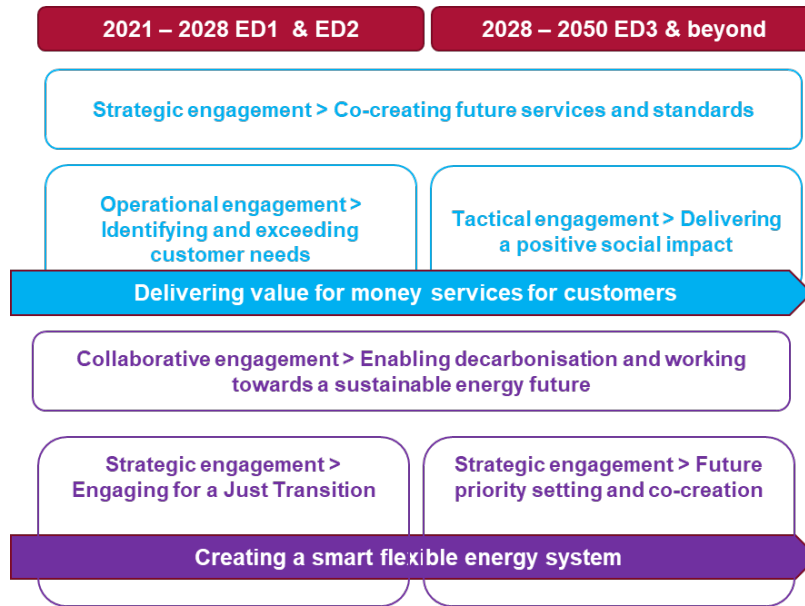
2021 – 2028 ED1 & ED2

2028 – 2050 ED3 & beyond

Strategic engagement > Co-creating future services and standards

Operational engagement > Identifying and exceeding customer needs

Tactical engagement > Delivering a positive social impact

Delivering value for money services for customers

Collaborative engagement > Enabling decarbonisation and working towards a sustainable energy future

Strategic engagement > Engaging for a Just Transition

Strategic engagement > Future priority setting and co-creation

Creating a smart flexible energy system